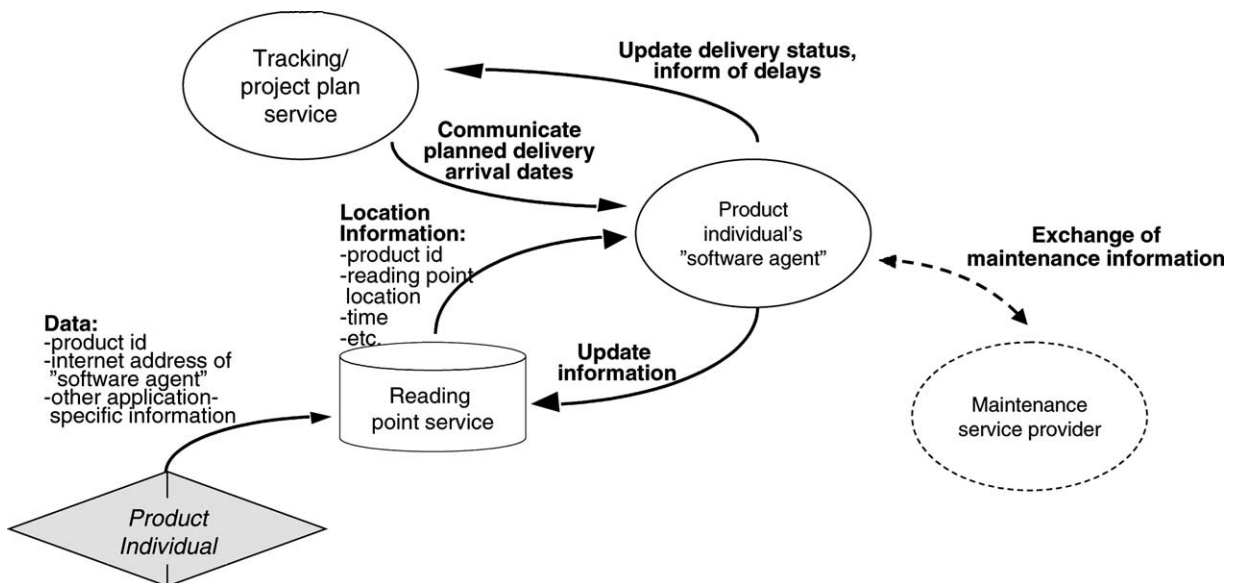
Tracking/ project plan service

Update delivery status, inform of delays

Communicate planned delivery arrival dates

Product individual's "software agent"

Location Information:
-product id
-reading point location
-time
-etc.

Exchange of maintenance information

Data:
-product id
-internet address of "software agent"
-other application-specific information

Update information

Reading point service

Maintenance service provider

Product Individual